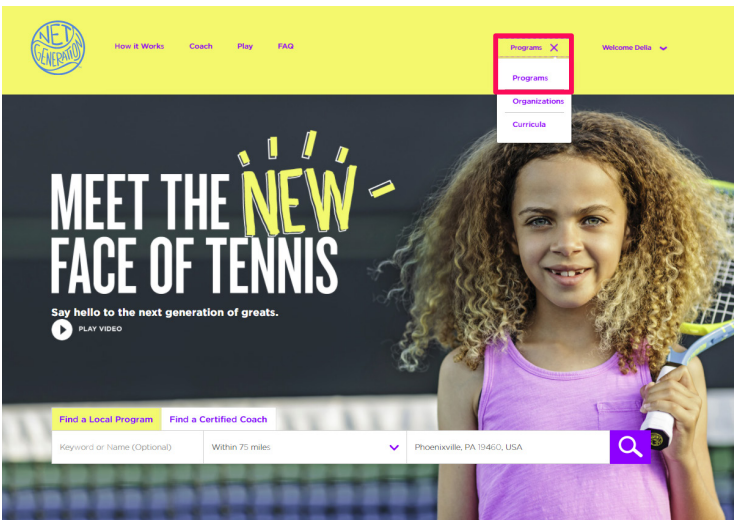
NET GENERATION

How it Works Coach Play FAQ

Programs

Welcome Della

Programs
Organizations
Curricula

MEET THE NEW FACE OF TENNIS

Say hello to the next generation of greats.

PLAY VIDEO

Find a Local Program Find a Certified Coach

Keyword or Name (Optional)
Within 75 miles
Phoenixville, PA 19460, USA